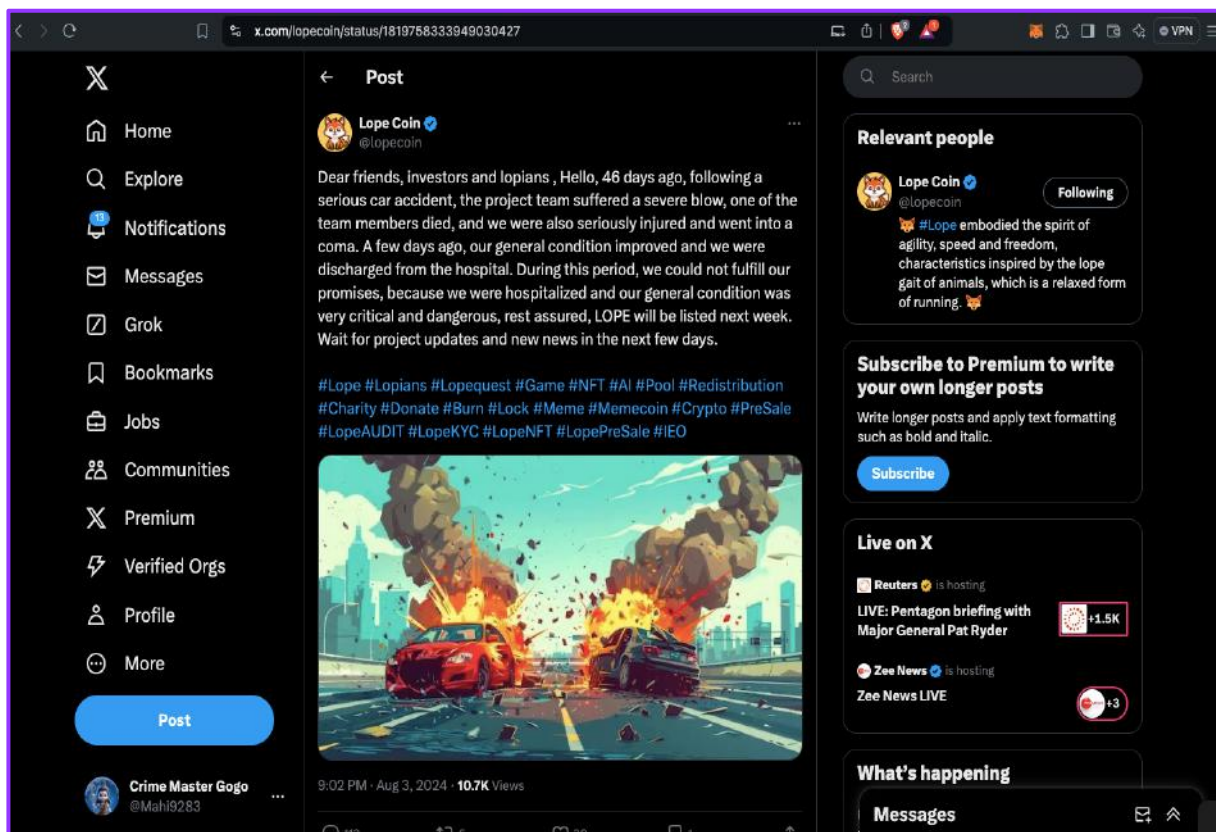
x.com/lopecoin/status/1819758333949030427

VPN

Home
Explore
13
Notifications
Messages
Grok
Bookmarks
Jobs
Communities
Premium
Verified Orgs
Profile
More
Post

Crime Master Gogo
@Mahi9283

Post

Lope Coin
@lopecoin

Dear friends, investors and lopians , Hello, 46 days ago, following a serious car accident, the project team suffered a severe blow, one of the team members died, and we were also seriously injured and went into a coma. A few days ago, our general condition improved and we were discharged from the hospital. During this period, we could not fulfill our promises, because we were hospitalized and our general condition was very critical and dangerous, rest assured, LOPE will be listed next week. Wait for project updates and new news in the next few days.

#Lope #Lopians #Lopequest #Game #NFT #AI #Pool #Redistribution #Charity #Donate #Burn #Lock #Meme #Memecoin #Crypto #PreSale #LopeAUDIT #LopeKYC #LopeNFT #LopePreSale #IEO

9:02 PM · Aug 3, 2024 · 10.7K Views

Search

Relevant people

Lope Coin
@lopecoin
Following
#Lope embodied the spirit of agility, speed and freedom, characteristics inspired by the lope gait of animals, which is a relaxed form of running.

Subscribe to Premium to write your own longer posts
Write longer posts and apply text formatting such as bold and italic.
Subscribe

Live on X
Reuters is hosting
LIVE: Pentagon briefing with Major General Pat Ryder
+1.5K
Zee News is hosting
Zee News LIVE
+3

What's happening

Messages